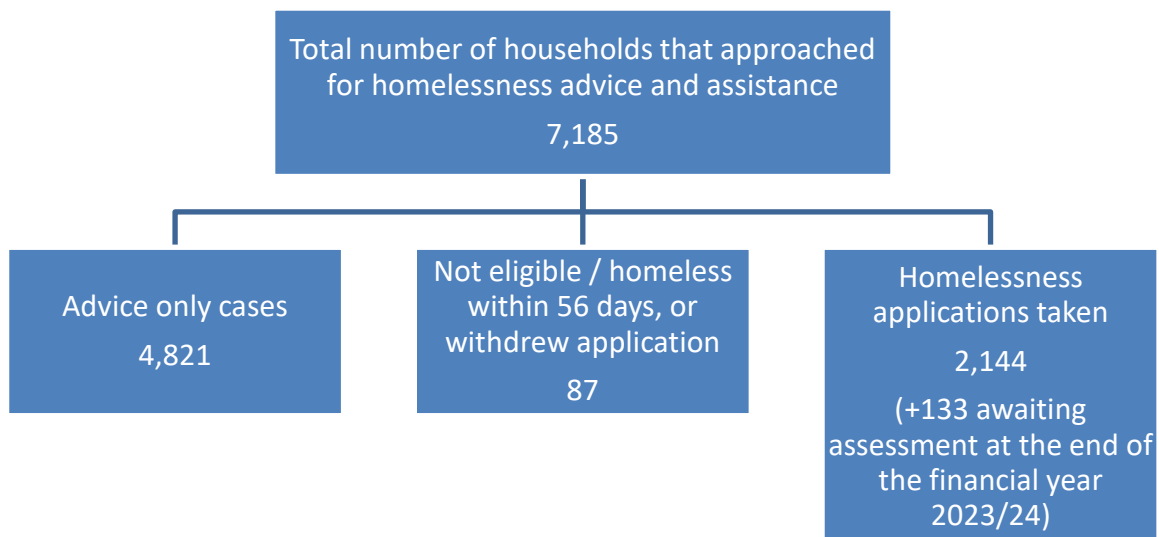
Total number of households that approached for homelessness advice and assistance

7,185

Advice only cases

4,821

Not eligible / homeless within 56 days, or withdrew application

87

Homelessness applications taken

2,144

(+133 awaiting assessment at the end of the financial year 2023/24)